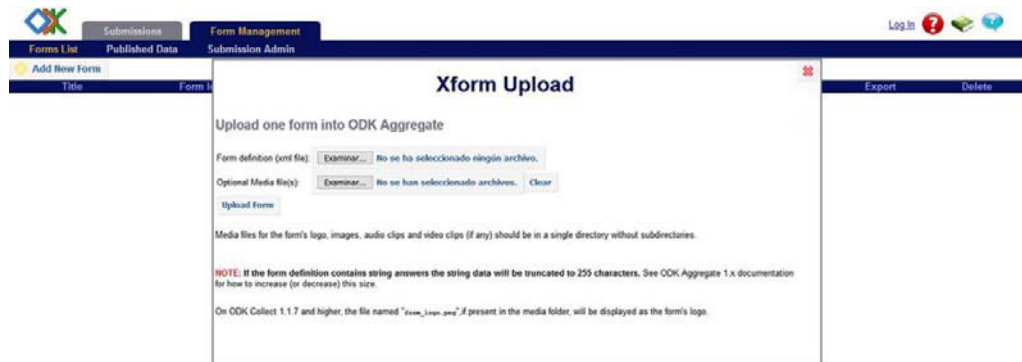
Submissions
Form Management
Log In
Forms List
Published Data
Submission Admin
Add New Form
Title
Form I
Export
Delete

Xform Upload

Upload one form into ODK Aggregate

Form definition (xml file): Examinar... No se ha seleccionado ningún archivo.

Optional Media file(s): Examinar... No se han seleccionado archivos. Clear

Upload Form

Media files for the form's logo, images, audio clips and video clips (if any) should be in a single directory without subdirectories.

NOTE: If the form definition contains string answers the string data will be truncated to 255 characters. See ODK Aggregate 1.x documentation for how to increase (or decrease) this size.

On ODK Collect 1.1.7 and higher, the file named "form_logo.png", if present in the media folder, will be displayed as the form's logo.